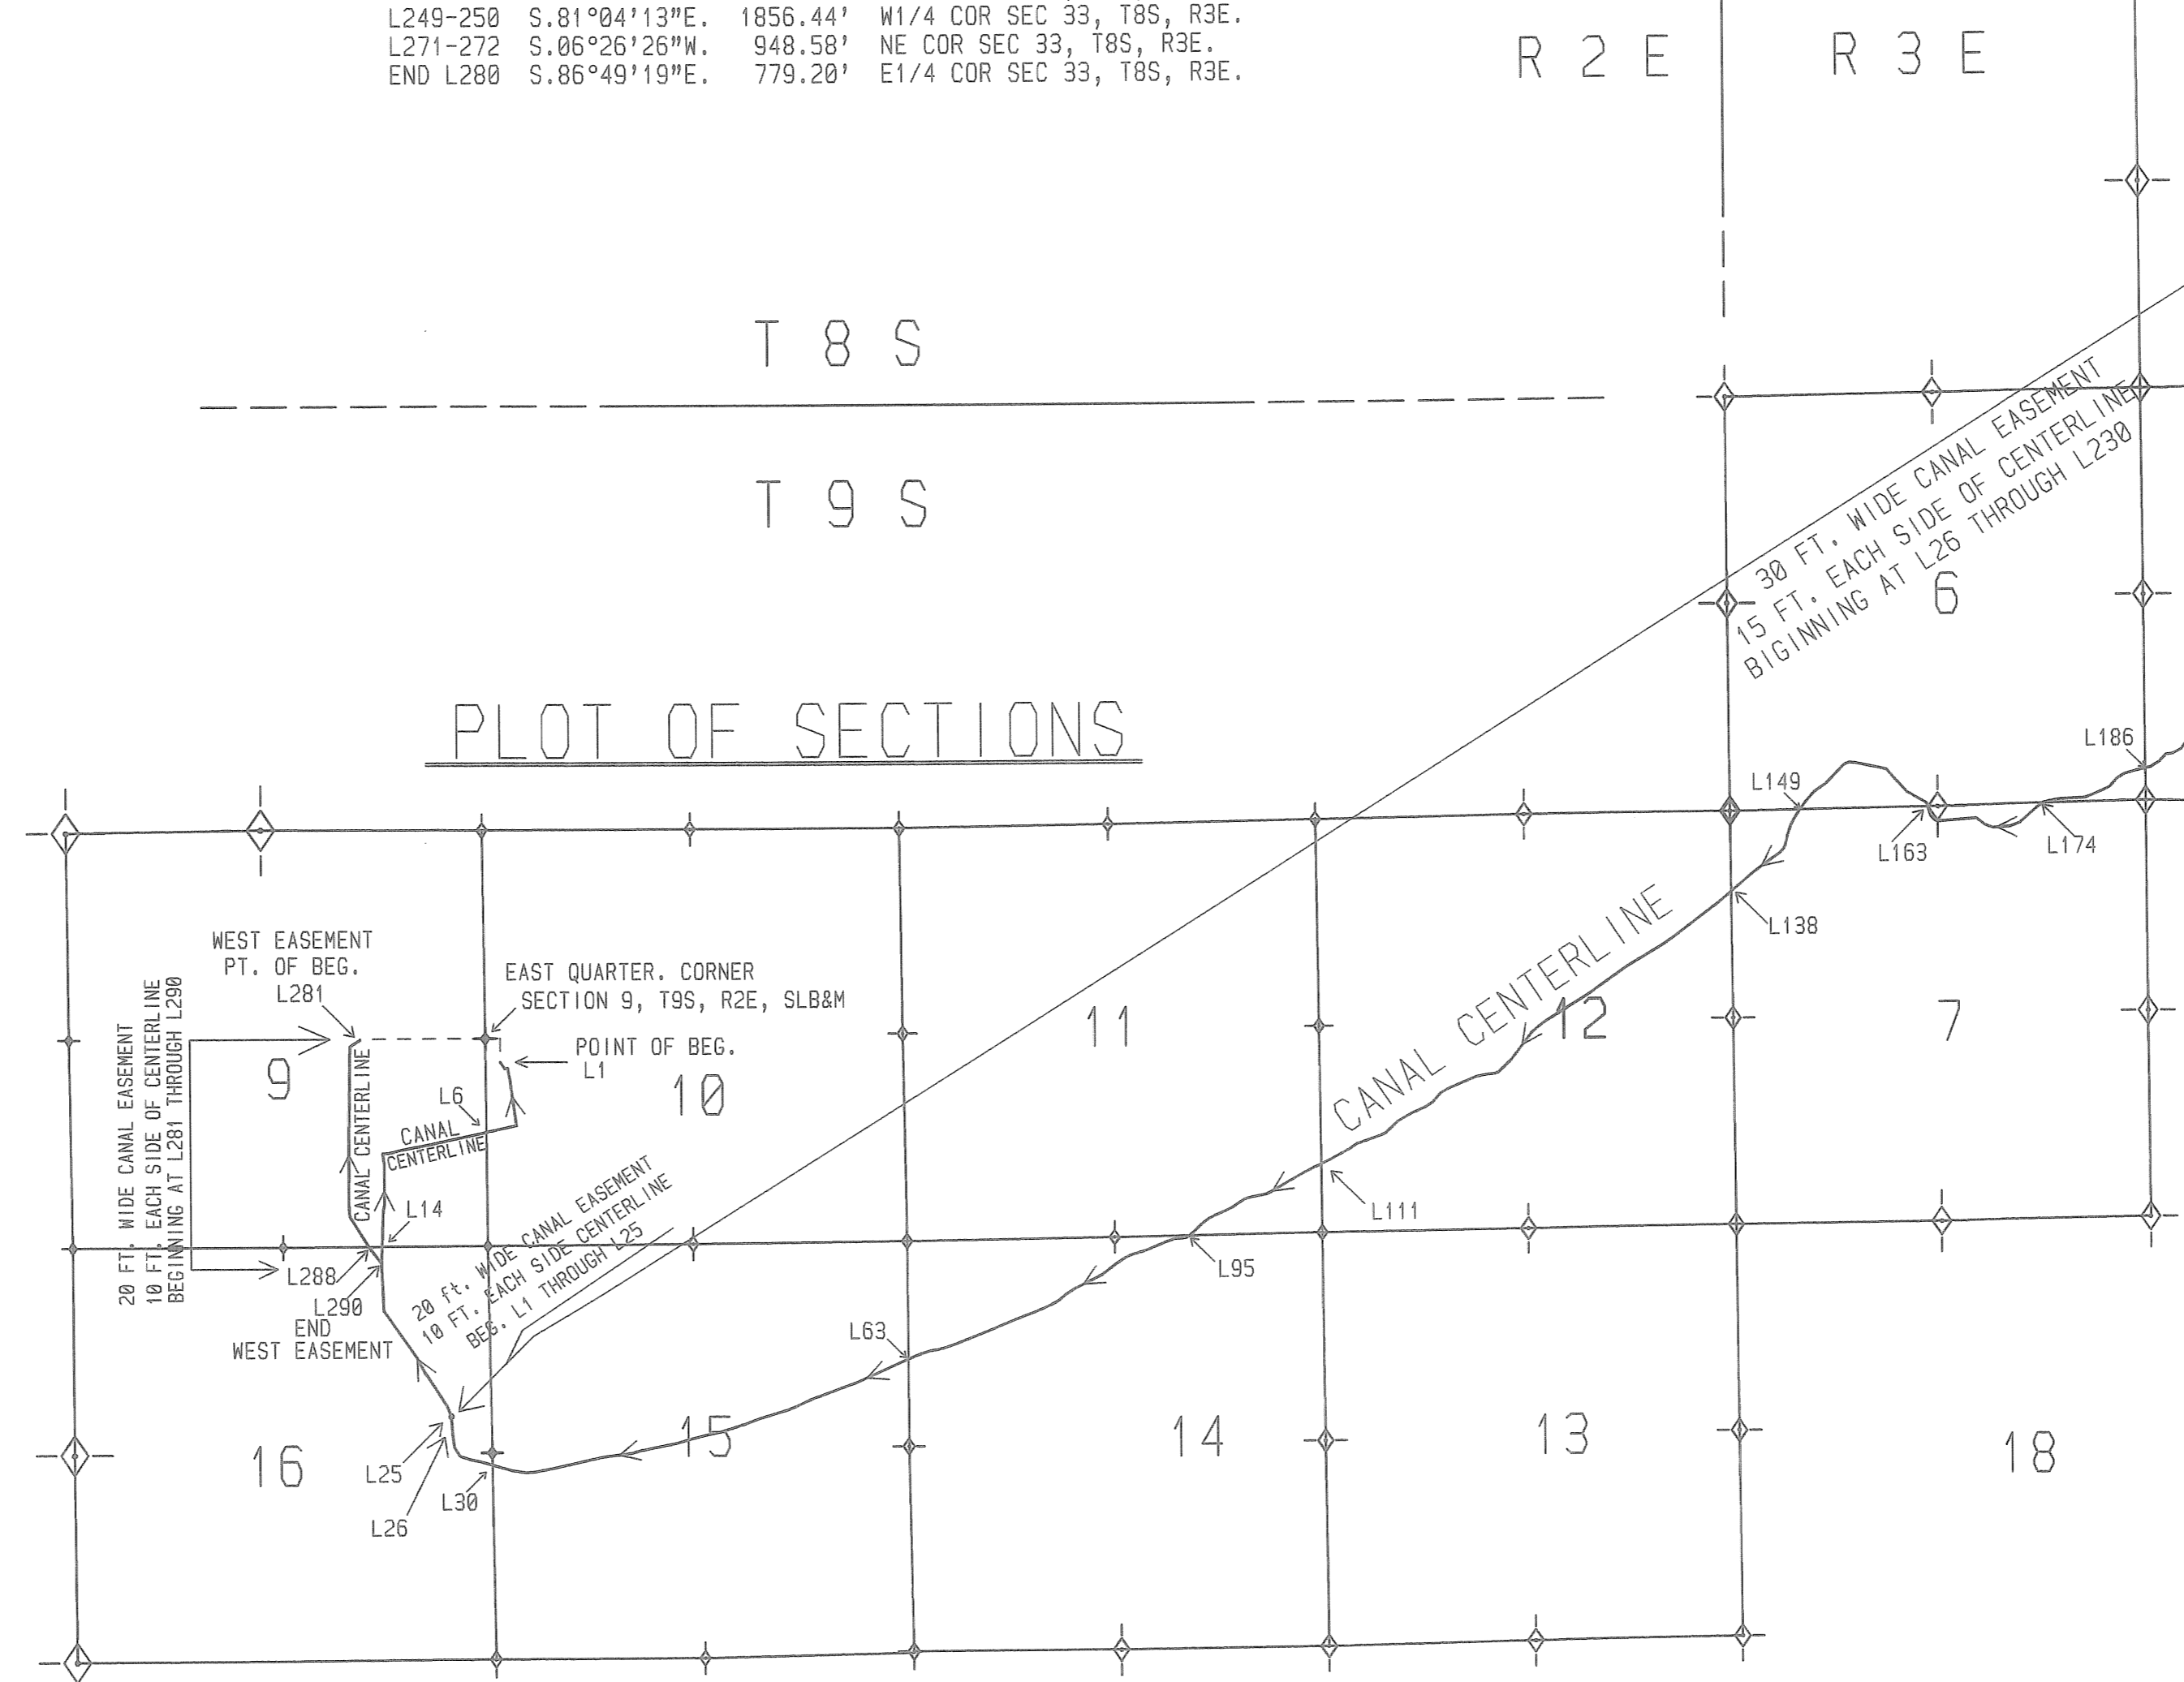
| | | | |
|---|---|---|---|
| L249-250 | S.81°04'13"E. | 1856.44' | W1/4 COR SEC 33, T8S, R3E. |
| L271-272 | S.06°26'26"W. | 948.58' | NE COR SEC 33, T8S, R3E. |
| END L280 | S.86°49'19"E. | 779.20' | E1/4 COR SEC 33, T8S, R3E. |

R 2 E

R 3 E

T 8 S

T 9 S

30 FT. WIDE CANAL EASEMENT 15 FT. EACH SIDE OF CENTERLINE BIGINNING AT L26 THROUGH L230

6

PLOT OF SECTIONS

L186

L149

L163

L174

L138

WEST EASEMENT PT. OF BEG. L281

EAST QUARTER. CORNER SECTION 9, T9S, R2E, SLB&M

POINT OF BEG. L1

11

12

7

CANAL CENTERLINE

20 FT. WIDE CANAL EASEMENT 10 FT. EACH SIDE OF CENTERLINE BEGINNING AT L281 THROUGH L290

9

10

L6

CANAL CENTERLINE

CANAL CENTERLINE

L14

L111

20 ft. WIDE CANAL EASEMENT 10 FT. EACH SIDE CENTERLINE BEG. L1 THROUGH L25

L288

L290

END WEST EASEMENT

L95

L63

16

L25

L26

L30

15

14

13

18